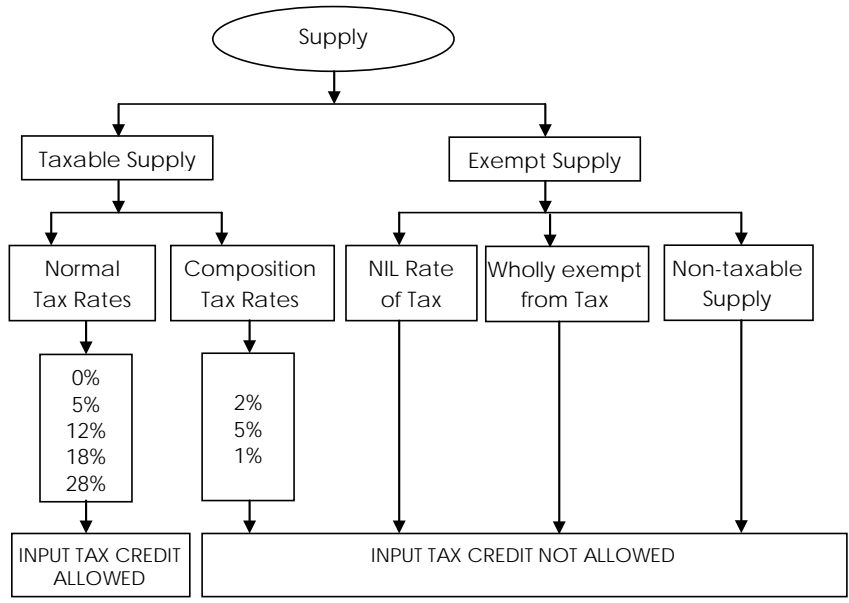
Supply

Taxable Supply

Exempt Supply

Normal Tax Rates

Composition Tax Rates

NIL Rate of Tax

Wholly exempt from Tax

Non-taxable Supply

0%
5%
12%
18%
28%

2%
5%
1%

INPUT TAX CREDIT ALLOWED

INPUT TAX CREDIT NOT ALLOWED